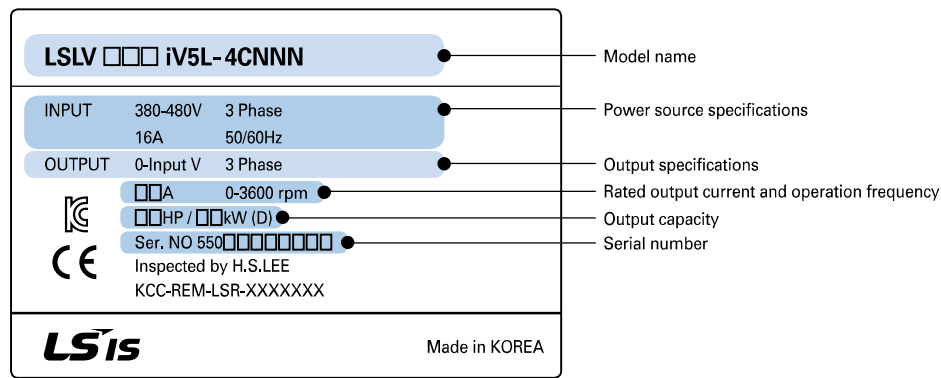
LSLV □□□ iV5L-4CNNN

Model name

INPUT 380-480V 3 Phase
16A 50/60Hz

Power source specifications

OUTPUT 0-Input V 3 Phase

Output specifications

□□A 0-3600 rpm

Rated output current and operation frequency

□□HP / □□kW (D)

Output capacity

Ser. NO 550□□□□□□□□

Serial number

Inspected by H.S.LEE
KCC-REM-LSR-XXXXXXX

CE

LS IS

Made in KOREA